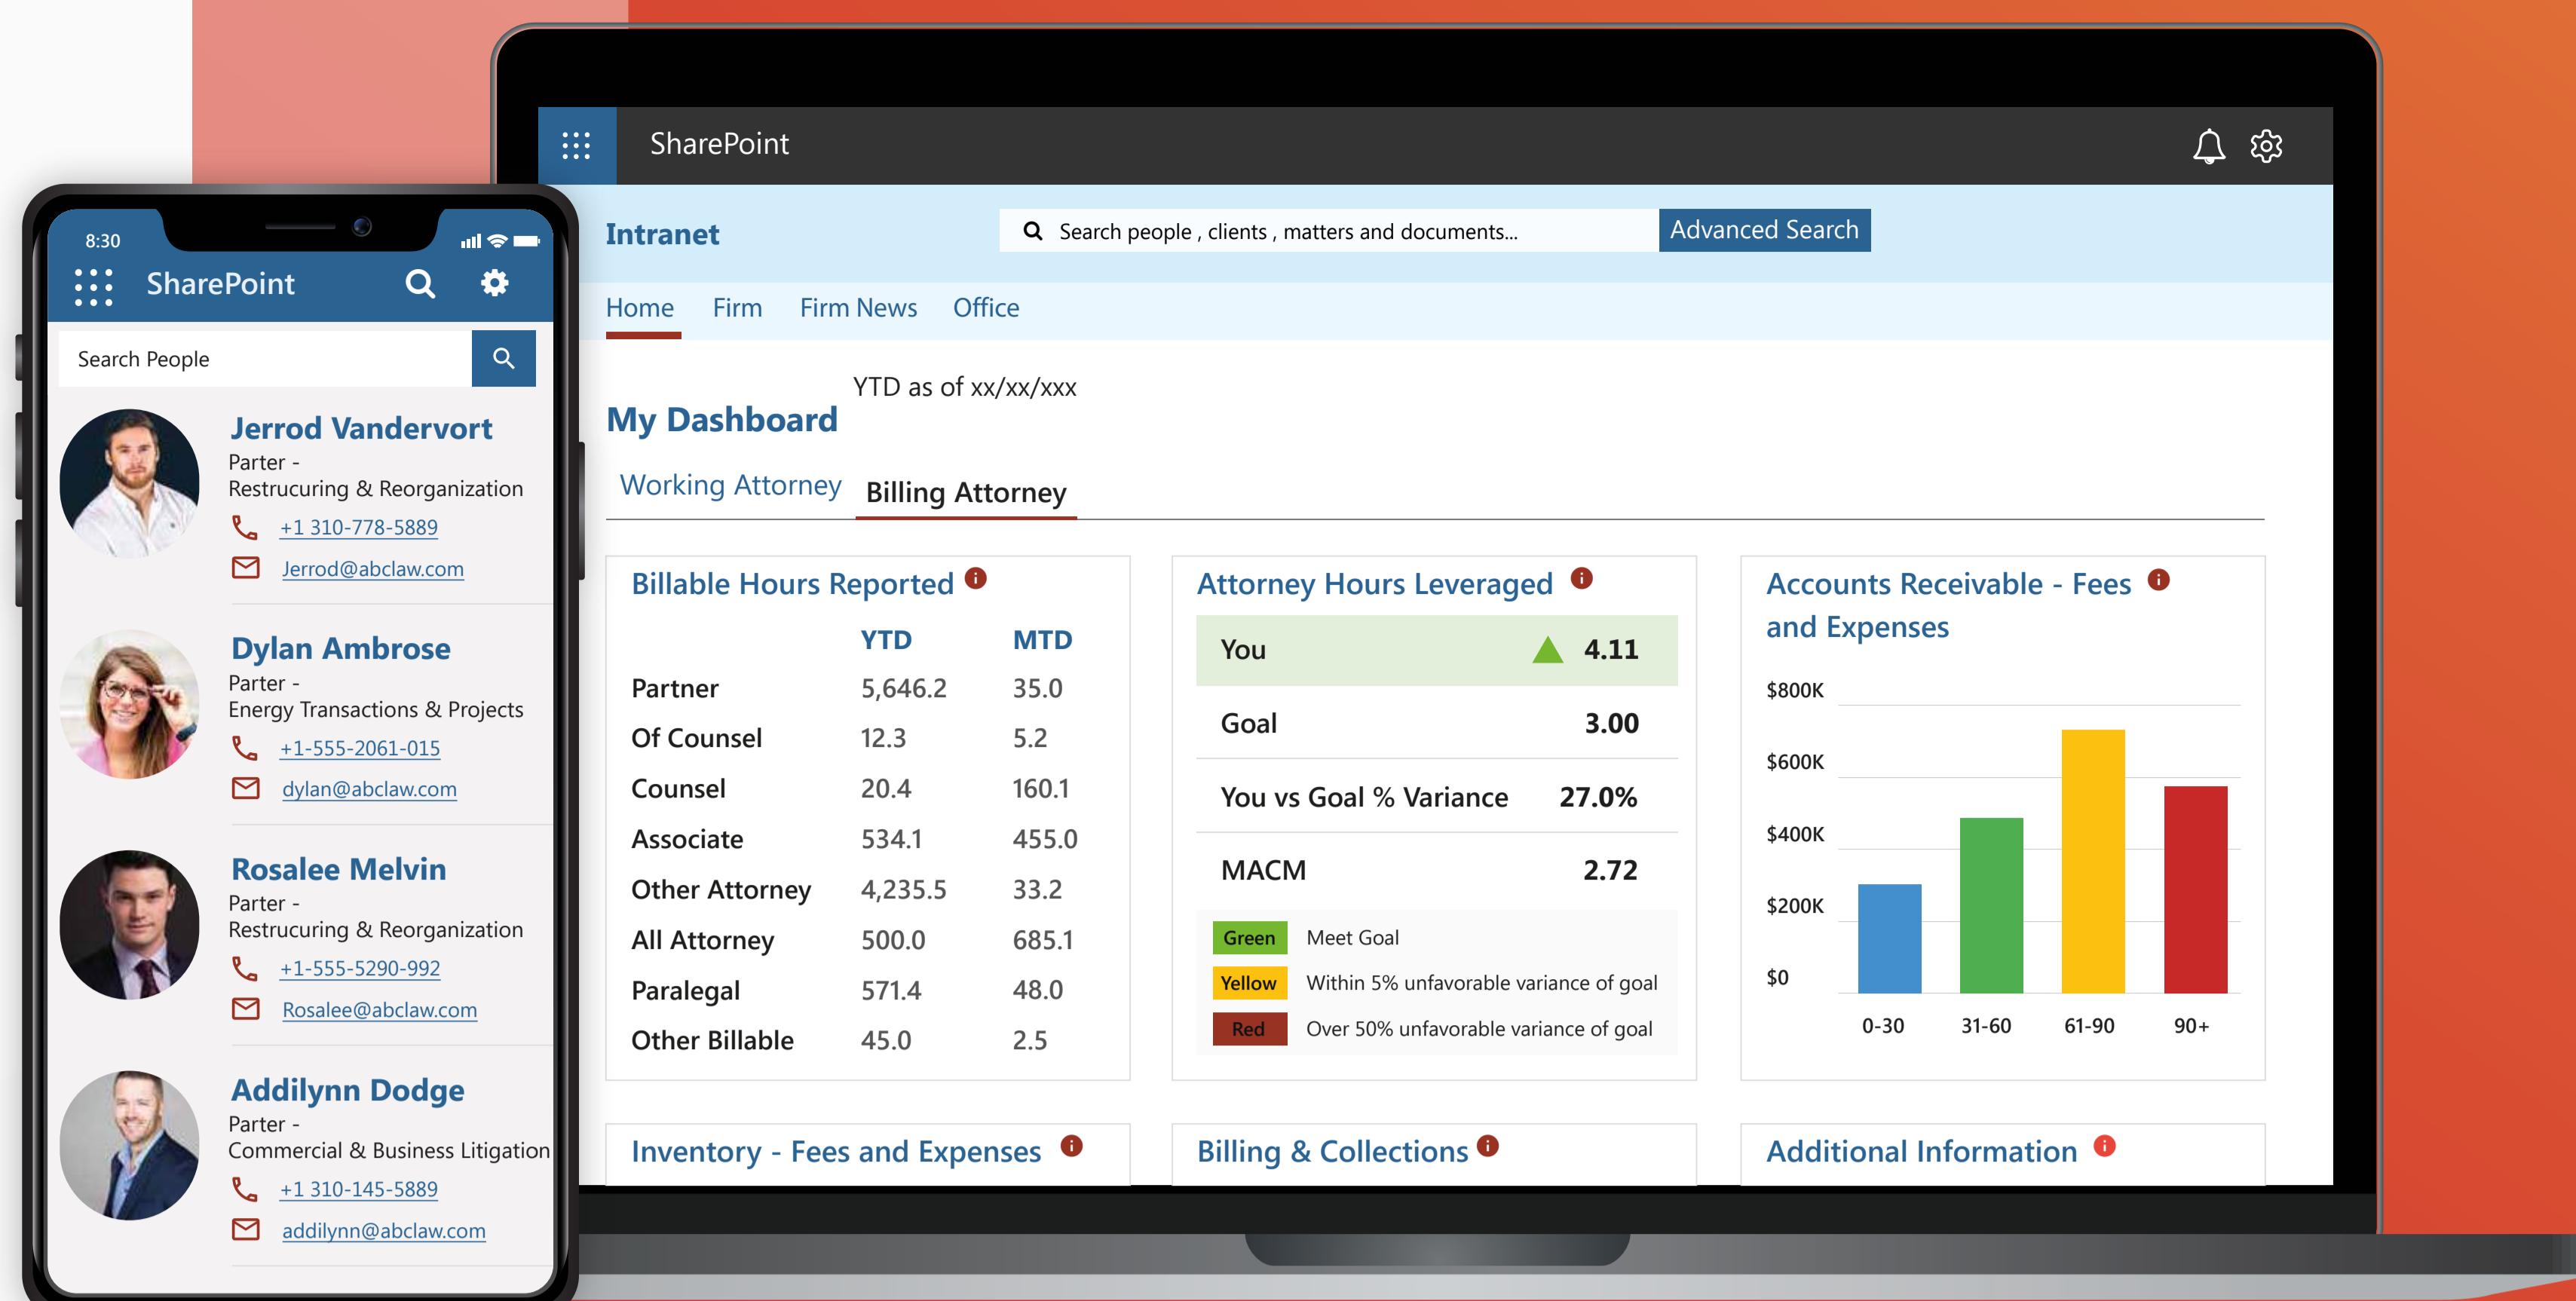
8:30

SharePoint

Search People

Jerrod Vandervort
Parter - Restrucuring & Reorganization
+1 310-778-5889
Jerrod@abclaw.com

Dylan Ambrose
Parter - Energy Transactions & Projects
+1-555-2061-015
dylan@abclaw.com

Rosalee Melvin
Parter - Restrucuring & Reorganization
+1-555-5290-992
Rosalee@abclaw.com

Addilynn Dodge
Parter - Commercial & Business Litigation
+1 310-145-5889
addilynn@abclaw.com

SharePoint

Intranet

Search people , clients , matters and documents...

Advanced Search

Home Firm Firm News Office

YTD as of xx/xx/xxx

My Dashboard

Working Attorney Billing Attorney

Billable Hours Reported

| | YTD | MTD |
|---|---|---|
| Partner | 5,646.2 | 35.0 |
| Of Counsel | 12.3 | 5.2 |
| Counsel | 20.4 | 160.1 |
| Associate | 534.1 | 455.0 |
| Other Attorney | 4,235.5 | 33.2 |
| All Attorney | 500.0 | 685.1 |
| Paralegal | 571.4 | 48.0 |
| Other Billable | 45.0 | 2.5 |

Attorney Hours Leveraged

| You | 4.11 |
|---|---|
| Goal | 3.00 |
| You vs Goal % Variance | 27.0% |
| MACM | 2.72 |

Green Meet Goal
Yellow Within 5% unfavorable variance of goal
Red Over 50% unfavorable variance of goal

Accounts Receivable - Fees and Expenses

$800K
$600K
$400K
$200K
$0

0-30 31-60 61-90 90+

Inventory - Fees and Expenses

Billing & Collections

Additional Information